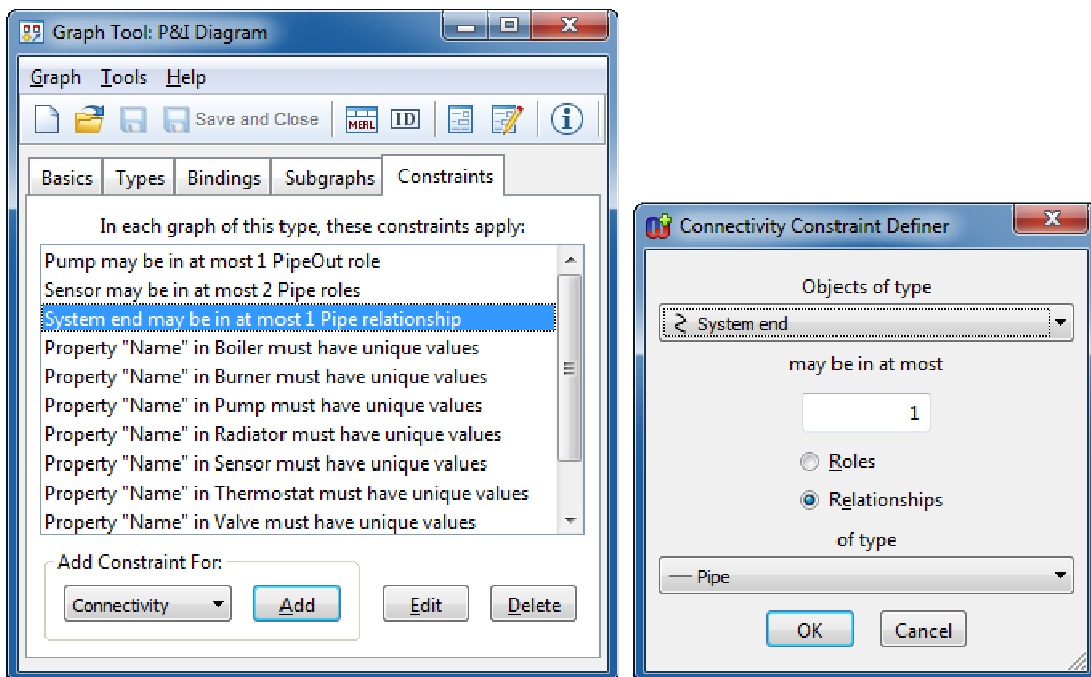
Graph Tool: P&I Diagram

Graph Tools Help

Save and Close

MERL ID

Basics Types Bindings Subgraphs Constraints

In each graph of this type, these constraints apply:

Pump may be in at most 1 PipeOut role
Sensor may be in at most 2 Pipe roles
System end may be in at most 1 Pipe relationship
Property "Name" in Boiler must have unique values
Property "Name" in Burner must have unique values
Property "Name" in Pump must have unique values
Property "Name" in Radiator must have unique values
Property "Name" in Sensor must have unique values
Property "Name" in Thermostat must have unique values
Property "Name" in Valve must have unique values

Add Constraint For:

Connectivity Add Edit Delete

Connectivity Constraint Definer

Objects of type

System end

may be in at most

1

Roles

Relationships

of type

Pipe

OK Cancel